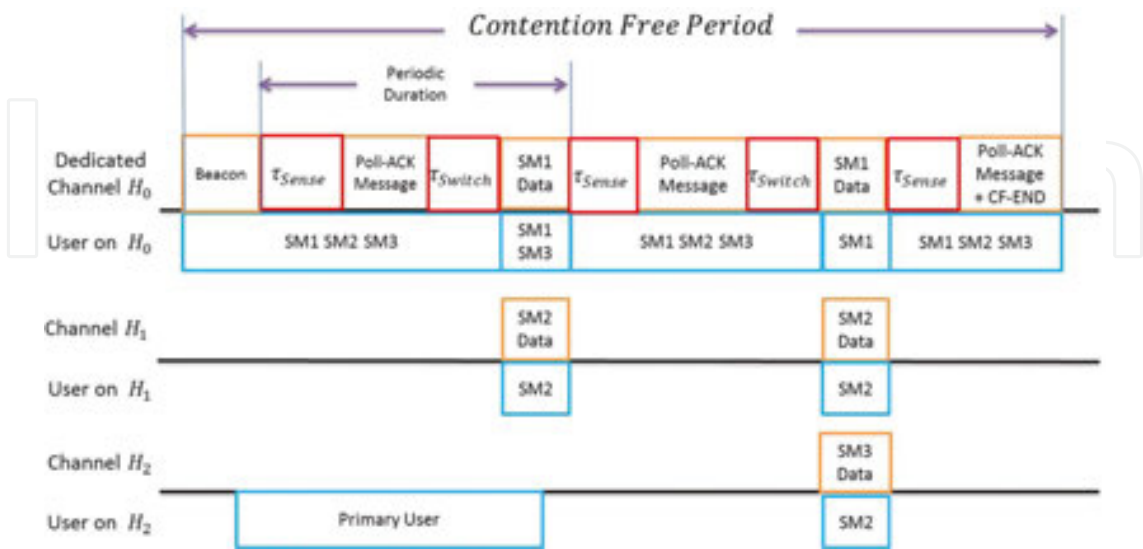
Contention Free Period

Periodic Duration

Dedicated Channel $H_0$

Beacon

$\tau_{Sense}$

Poll-ACK Message

$\tau_{Switch}$

SM1 Data

$\tau_{Sense}$

Poll-ACK Message

$\tau_{Switch}$

SM1 Data

$\tau_{Sense}$

Poll-ACK Message + CF-END

User on $H_0$

SM1 SM2 SM3

SM1 SM3

SM1 SM2 SM3

SM1

SM1 SM2 SM3

Channel $H_1$

SM2 Data

SM2 Data

User on $H_1$

SM2

SM2

Channel $H_2$

SM3 Data

User on $H_2$

Primary User

SM2